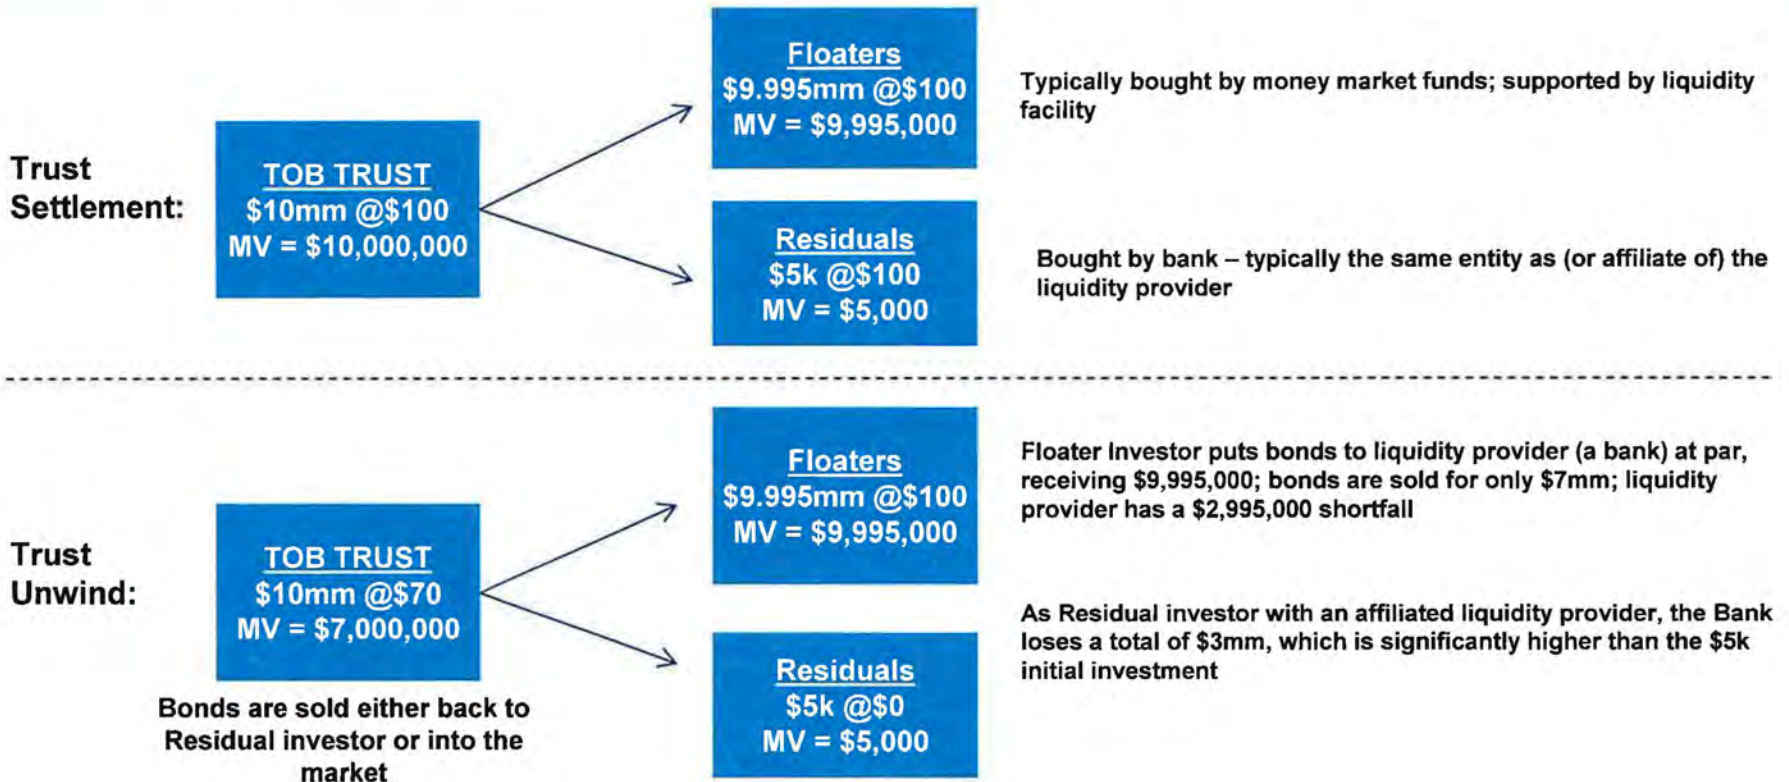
Trust Settlement:

TOB TRUST
\$10mm @\$100
MV = \$10,000,000

Floaters
\$9.995mm @\$100
MV = \$9,995,000

Typically bought by money market funds; supported by liquidity facility

Residuals
\$5k @\$100
MV = \$5,000

Bought by bank – typically the same entity as (or affiliate of) the liquidity provider

Trust Unwind:

TOB TRUST
\$10mm @\$70
MV = \$7,000,000

Bonds are sold either back to Residual investor or into the market

Floaters
\$9.995mm @\$100
MV = \$9,995,000

Floater Investor puts bonds to liquidity provider (a bank) at par, receiving \$9,995,000; bonds are sold for only \$7mm; liquidity provider has a \$2,995,000 shortfall

Residuals
\$5k @\$0
MV = \$5,000

As Residual investor with an affiliated liquidity provider, the Bank loses a total of \$3mm, which is significantly higher than the \$5k initial investment